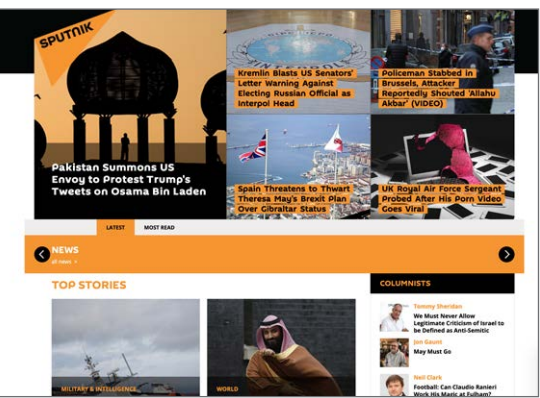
SPUTNIK

Pakistan Summons US Envoy to Protest Trump's Tweets on Osama Bin Laden

Kremlin Blasts US Senators' Letter Warning Against Electing Russian Official as Interpol Head

Policeman Stabbed in Brussels, Attacker Reportedly Shouted 'Allahu Akbar' (VIDEO)

Spain Threatens to Thwart Theresa May's Brexit Plan Over Gibraltar Status

UK Royal Air Force Sergeant Probed After His Porn Video Goes Viral

LATEST MOST READ

NEWS
All news

TOP STORIES

MILITARY & INTELLIGENCE

WORLD

COLUMNISTS

Tommy Sheridan
We Must Never Allow Legitimate Criticism of Israel to be Defined as Anti-Semitic

Jon Gaunt
May Must Go

Neil Clark
Football: Can Claudio Ranieri Work His Magic at Fulham?